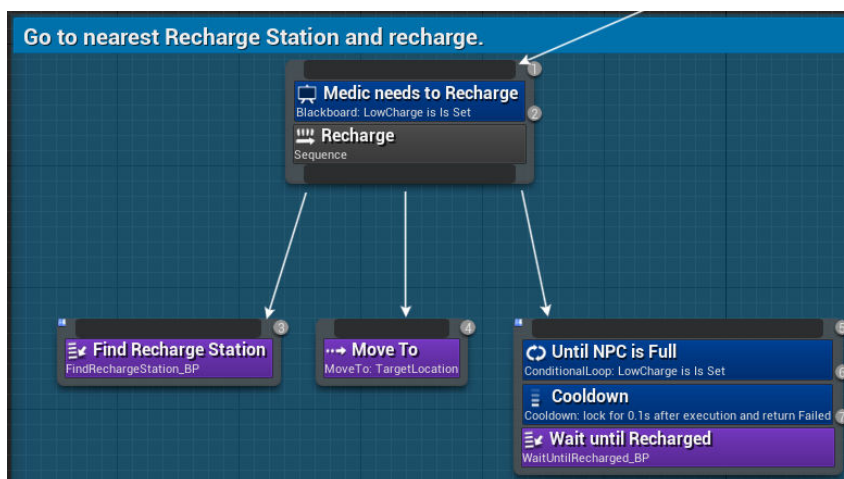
Go to nearest Recharge Station and recharge.

1

Medic needs to Recharge
Blackboard: LowCharge is Is Set

2

Recharge
Sequence

3

Find Recharge Station
FindRechargeStation_BP

4

Move To
MoveTo: TargetLocation

5

Until NPC is Full
ConditionalLoop: LowCharge is Is Set

6

Cooldown
Cooldown: lock for 0.1s after execution and return Failed

7

Wait until Recharged
WaitUntilRecharged_BP